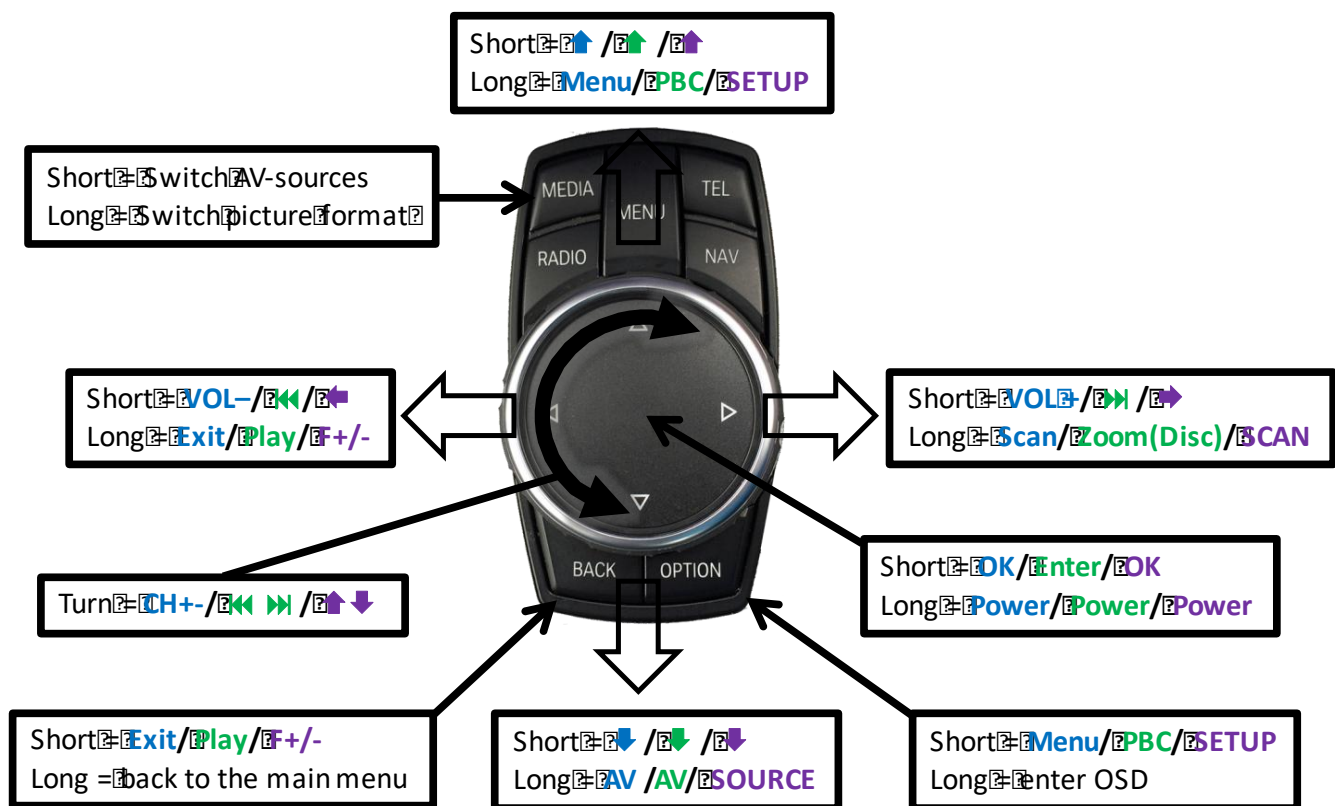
Short = ⬆ / ⬆ / ⬆
Long = Menu/ PBC/ SETUP

Short = Switch AV-sources
Long = Switch picture format

MEDIA
MENU
TEL
RADIO
NAV

Short = VOL– / ⏮ / ⬅
Long = Exit/ Play/ F+/-

Short = VOL+ / ⏭ / ➡
Long = Scan/ Zoom(Disc)/ SCAN

Turn = CH+-/ ⏮ ⏭ / ⬆ ⬇

Short = OK/ Enter/ OK
Long = Power/ Power/ Power

BACK
OPTION

Short = Exit/ Play/ F+/-
Long = back to the main menu

Short = ⬇ / ⬇ / ⬇
Long = AV / AV/ SOURCE

Short = Menu/ PBC/ SETUP
Long = enter OSD